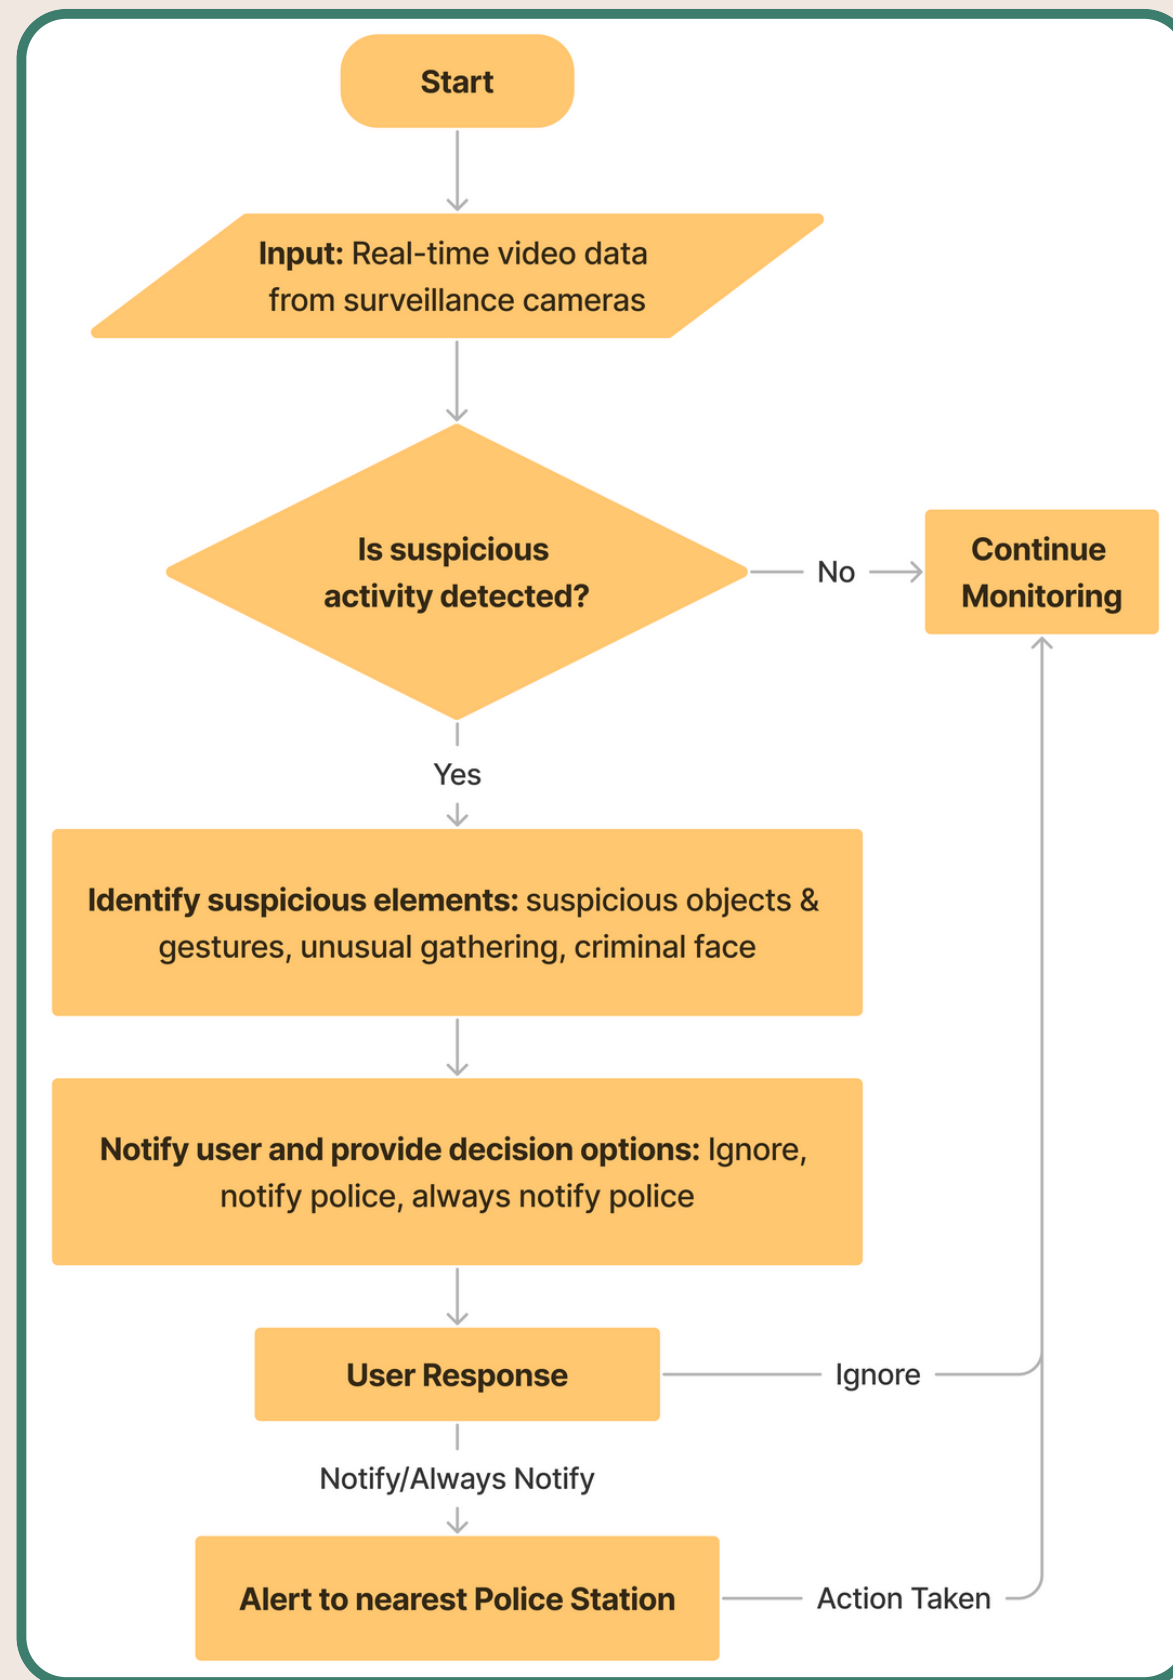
Start

Input: Real-time video data from surveillance cameras

Is suspicious activity detected?

No

Continue Monitoring

Yes

Identify suspicious elements: suspicious objects & gestures, unusual gathering, criminal face

Notify user and provide decision options: Ignore, notify police, always notify police

User Response

Ignore

Notify/Always Notify

Alert to nearest Police Station

Action Taken